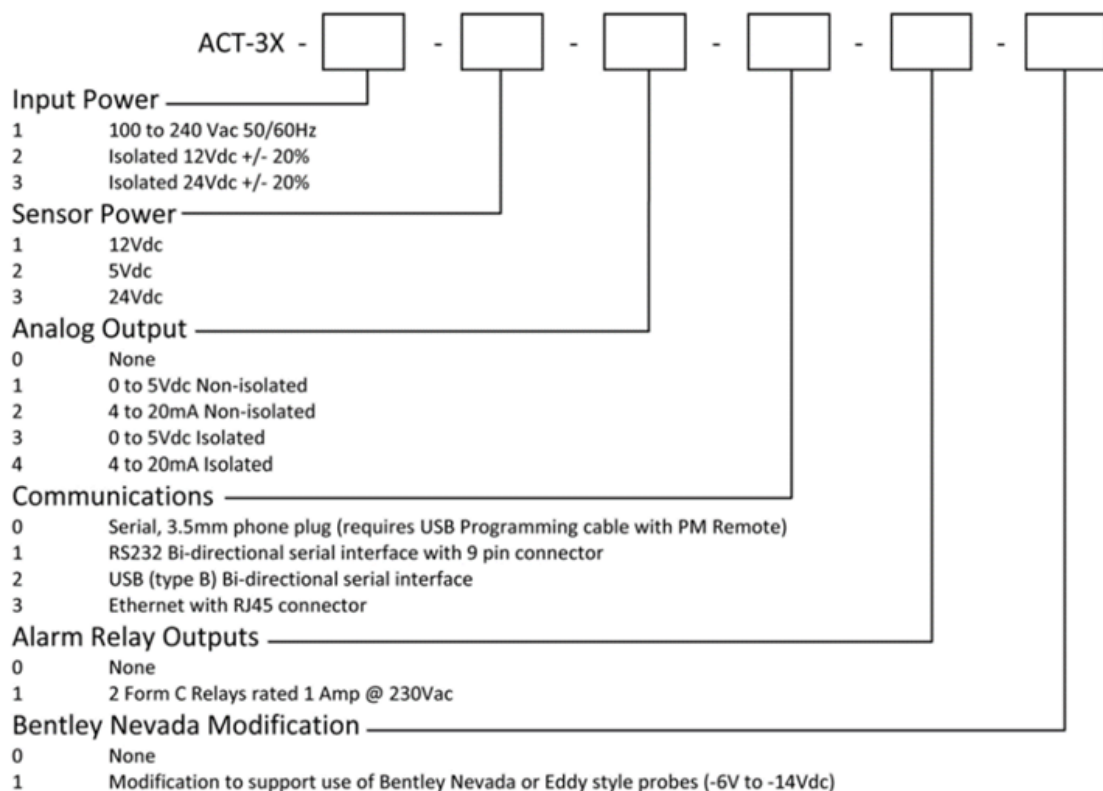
ACT-3X - [ ] - [ ] - [ ] - [ ] - [ ] - [ ]

Input Power
1 100 to 240 Vac 50/60Hz
2 Isolated 12Vdc +/- 20%
3 Isolated 24Vdc +/- 20%

Sensor Power
1 12Vdc
2 5Vdc
3 24Vdc

Analog Output
0 None
1 0 to 5Vdc Non-isolated
2 4 to 20mA Non-isolated
3 0 to 5Vdc Isolated
4 4 to 20mA Isolated

Communications
0 Serial, 3.5mm phone plug (requires USB Programming cable with PM Remote)
1 RS232 Bi-directional serial interface with 9 pin connector
2 USB (type B) Bi-directional serial interface
3 Ethernet with RJ45 connector

Alarm Relay Outputs
0 None
1 2 Form C Relays rated 1 Amp @ 230Vac

Bentley Nevada Modification
0 None
1 Modification to support use of Bentley Nevada or Eddy style probes (-6V to -14Vdc)